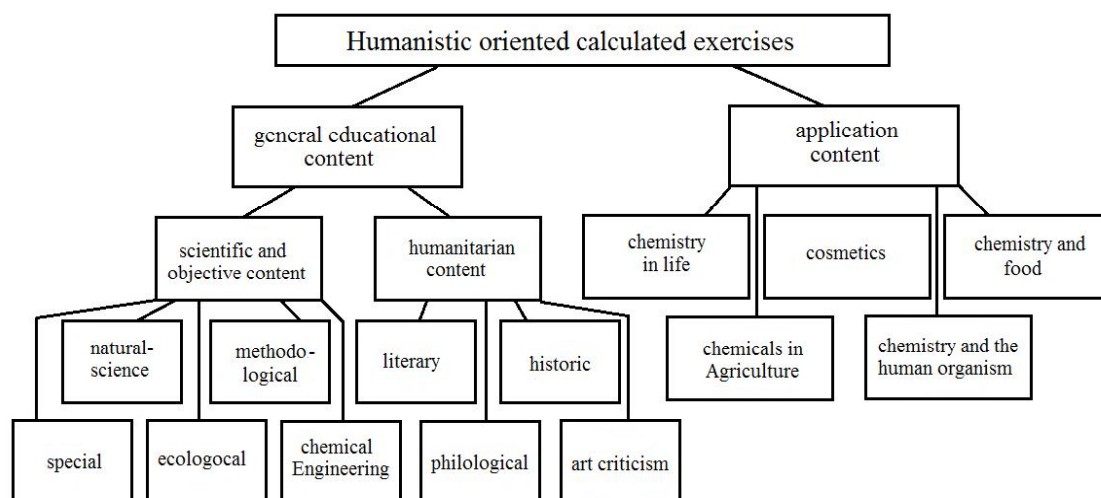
Humanistic oriented calculated exercises

gencral cducational content

application content

scientific and objective content

humanitarian content

chemistry in life

cosmetics

chemistry and food

natural-science

methodo-logical

literary

historic

chemicals in Agriculture

chemistry and the human organism

special

ecologocal

chemical Engineering

philological

art criticism